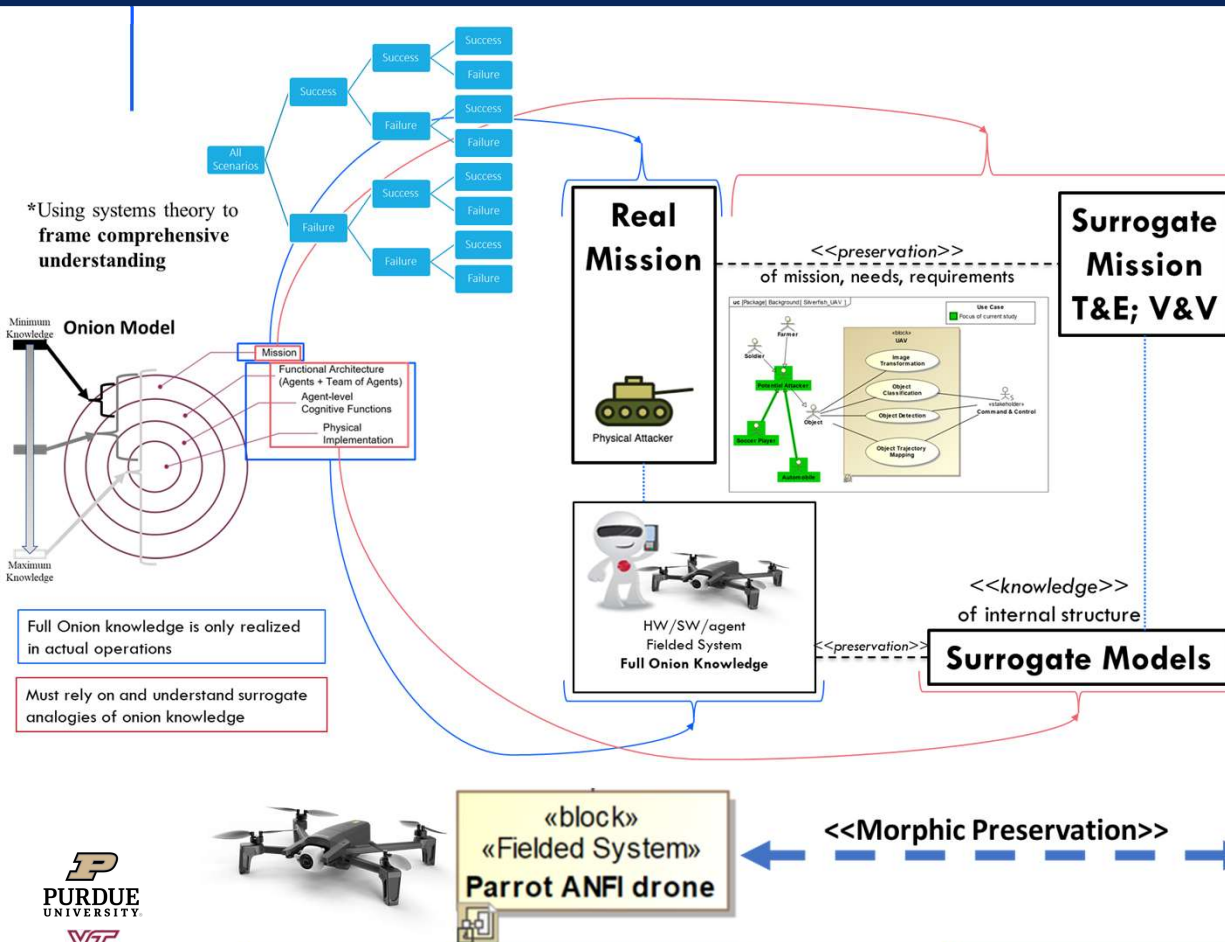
All Scenarios

Success

Success

Success

Failure

Failure

Success

Failure

Failure

Success

Success

Failure

Failure

Success

Failure

*Using systems theory to **frame comprehensive understanding**

Minimum Knowledge

**Onion Model**

Mission

Functional Architecture (Agents + Team of Agents)

Agent-level Cognitive Functions

Physical Implementation

Maximum Knowledge

Full Onion knowledge is only realized in actual operations

Must rely on and understand surrogate analogies of onion knowledge

**Real Mission**

Physical Attacker

<<*preservation*>>
of mission, needs, requirements

**Surrogate Mission T&E; V&V**

uc [Package] Background [ Silverfish_UAV ]

Use Case

Focus of current study

Farmer

Soldier

Potential Attacker

Soccer Player

Automobile

Object

«block»
UAV

Image Transformation

Object Classification

Object Detection

Object Trajectory Mapping

«stakeholder»
Command & Control

HW/SW/agent
Fielded System
**Full Onion Knowledge**

<<*preservation*>>

<<*knowledge*>>
of internal structure

**Surrogate Models**

«block»
«Fielded System»
**Parrot ANFI drone**

**<<Morphic Preservation>>**

PURDUE UNIVERSITY.